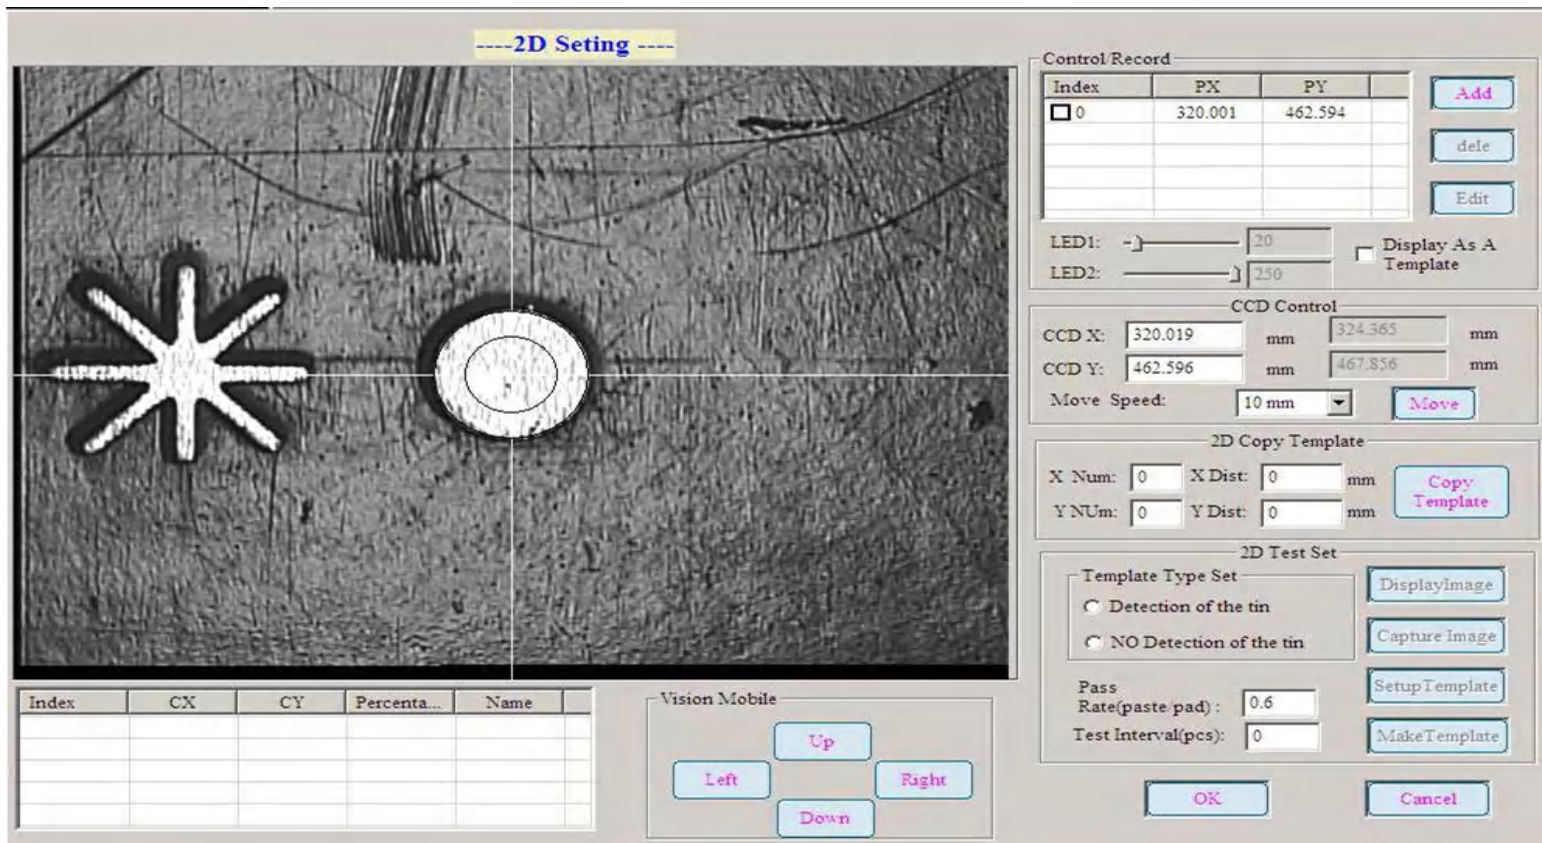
----2D Seting ----

Control/Record

| Index | PX | PY |
|---|---|---|
| 0 | 320.001 | 462.594 |

Add
dele
Edit

LED1: 20
LED2: 250
Display As A Template

CCD Control
CCD X: 320.019 mm 324.365 mm
CCD Y: 462.596 mm 467.856 mm
Move Speed: 10 mm Move

2D Copy Template
X Num: 0 X Dist: 0 mm
Y NUm: 0 Y Dist: 0 mm
Copy Template

2D Test Set
Template Type Set
Detection of the tin
NO Detection of the tin
DisplayImage
Capture Image
SetupTemplate
MakeTemplate
Pass Rate(paste/pad) : 0.6
Test Interval(pcs): 0

| Index | CX | CY | Percenta... | Name |
|---|---|---|---|---|

Vision Mobile
Up
Left
Right
Down

OK
Cancel